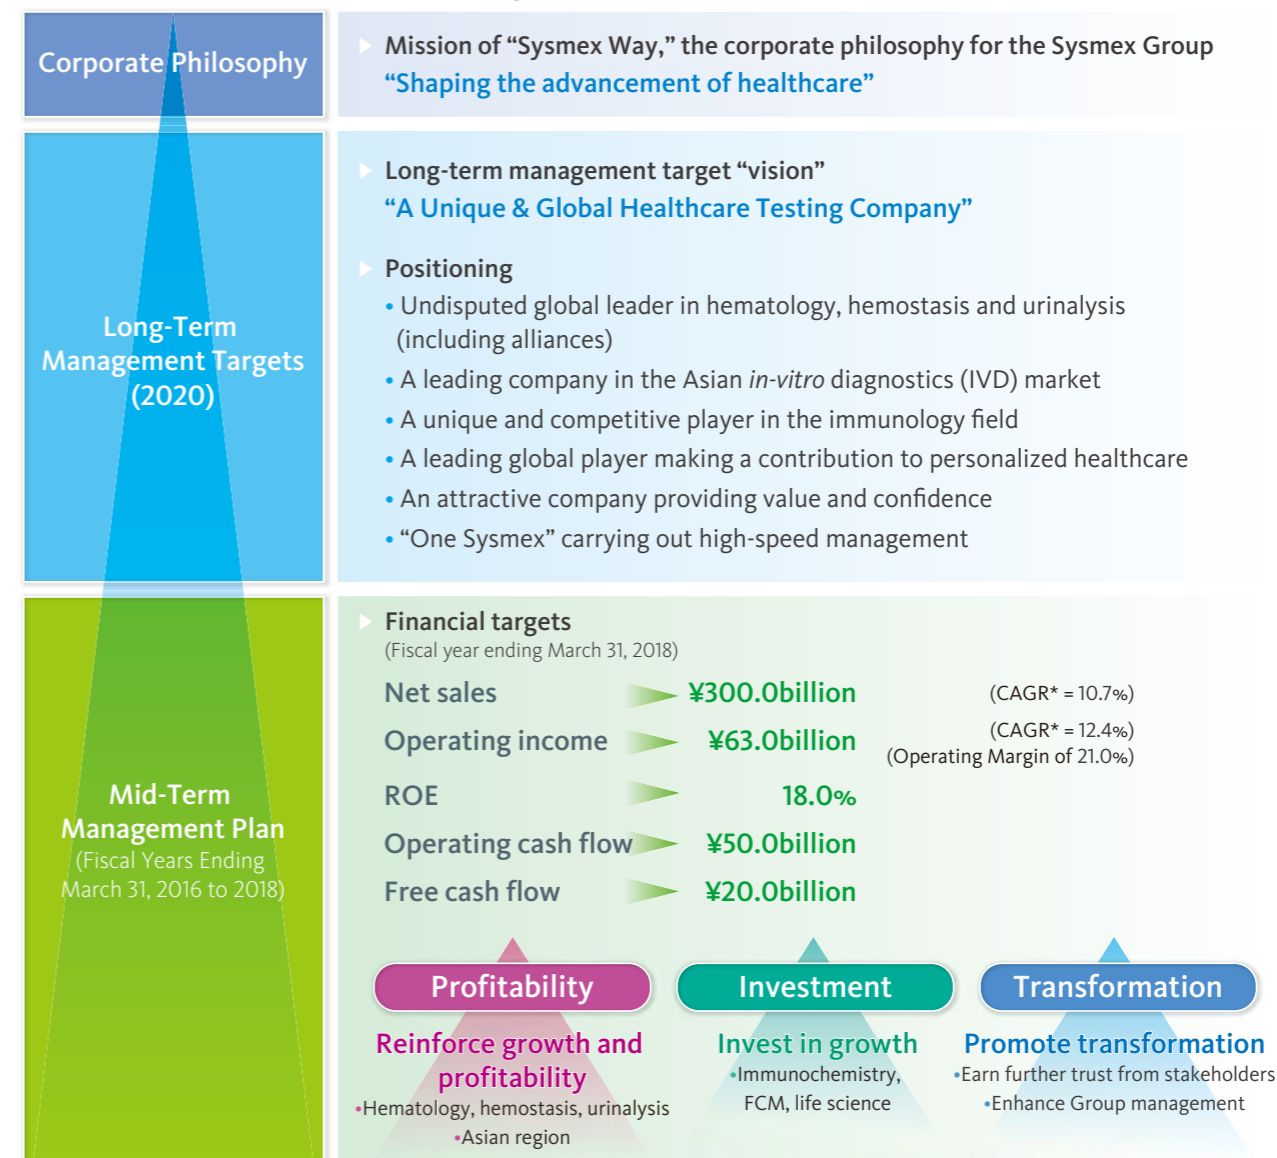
Corporate Philosophy

Mission of “Sysmex Way,” the corporate philosophy for the Sysmex Group
“Shaping the advancement of healthcare”

Long-Term Management Targets (2020)

Long-term management target “vision”
“A Unique & Global Healthcare Testing Company”

Positioning
• Undisputed global leader in hematology, hemostasis and urinalysis (including alliances)
• A leading company in the Asian *in-vitro* diagnostics (IVD) market
• A unique and competitive player in the immunology field
• A leading global player making a contribution to personalized healthcare
• An attractive company providing value and confidence
• “One Sysmex” carrying out high-speed management

Mid-Term Management Plan
(Fiscal Years Ending March 31, 2016 to 2018)

Financial targets
(Fiscal year ending March 31, 2018)

| | | |
|---|---|---|
| Net sales | ¥300.0billion | (CAGR* = 10.7%) |
| Operating income | ¥63.0billion | (CAGR* = 12.4%) (Operating Margin of 21.0%) |
| ROE | 18.0% | |
| Operating cash flow | ¥50.0billion | |
| Free cash flow | ¥20.0billion | |

Profitability
Reinforce growth and profitability
•Hematology, hemostasis, urinalysis
•Asian region

Investment
Invest in growth
•Immunochemistry, FCM, life science

Transformation
Promote transformation
•Earn further trust from stakeholders
•Enhance Group management